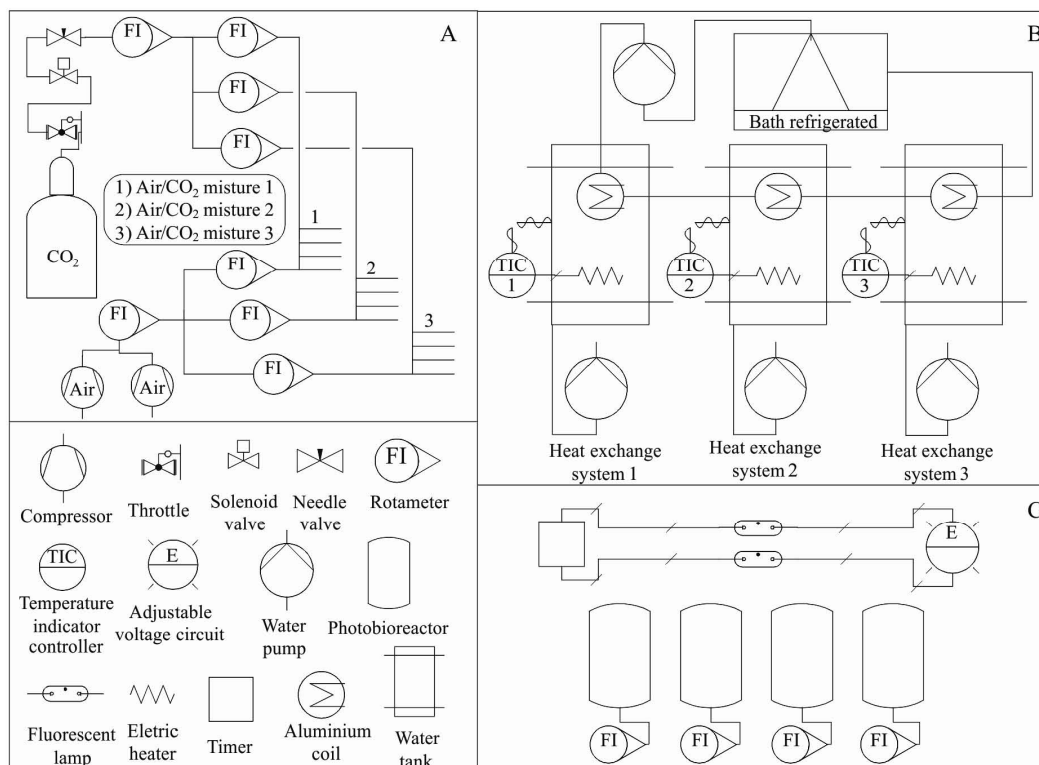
A

FI FI FI FI

1) Air/$CO_2$ misture 1
2) Air/$CO_2$ misture 2
3) Air/$CO_2$ misture 3

$CO_2$

1

2

3

FI FI FI FI

Air Air

B

Bath refrigerated

TIC 1

TIC 2

TIC 3

Heat exchange system 1

Heat exchange system 2

Heat exchange system 3

C

E

FI FI FI FI

Compressor

Throttle

Solenoid valve

Needle valve

FI

Rotameter

TIC

Temperature indicator controller

E

Adjustable voltage circuit

Water pump

Photobioreactor

Fluorescent lamp

Eletric heater

Timer

Aluminium coil

Water tank